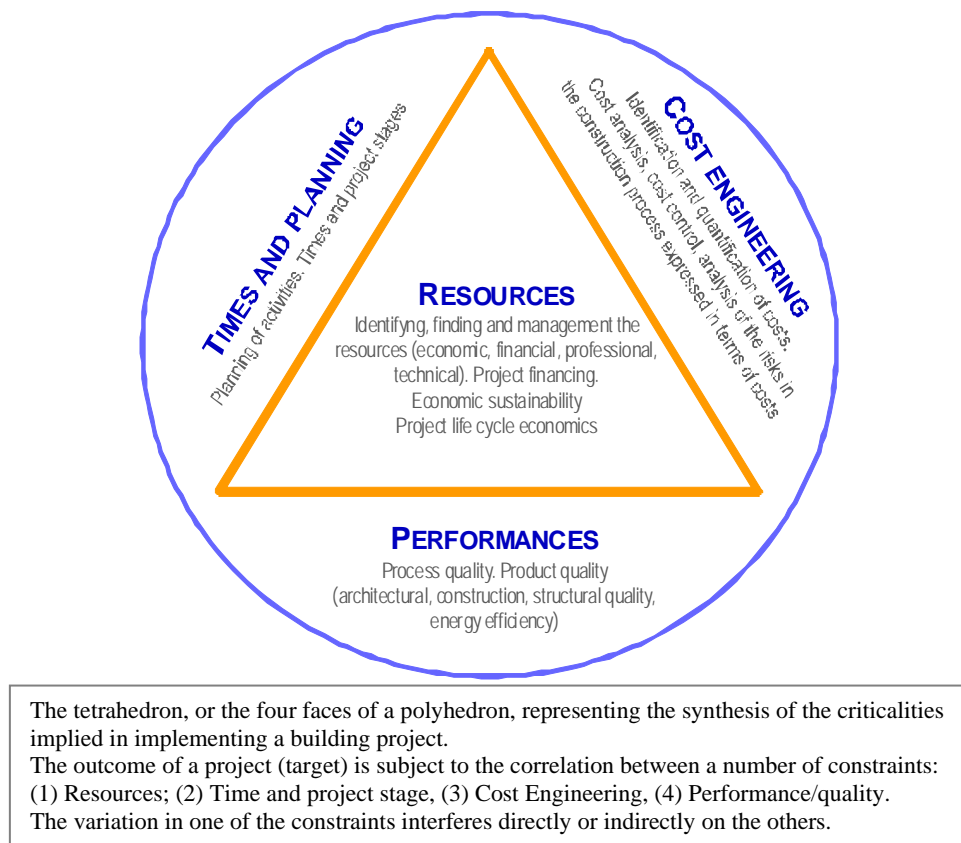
TIMES AND PLANNING
Planning of activities. Times and project stages

COST ENGINEERING
Identification and quantification of costs.
Cost analysis, cost control, analysis of the risks in the construction process expressed in terms of costs

RESOURCES
Identifyng, finding and management the resources (economic, financial, professional, technical). Project financing.
Economic sustainability
Project life cycle economics

PERFORMANCES
Process quality. Product quality (architectural, construction, structural quality, energy efficiency)

The tetrahedron, or the four faces of a polyhedron, representing the synthesis of the criticalities implied in implementing a building project.
The outcome of a project (target) is subject to the correlation between a number of constraints: (1) Resources; (2) Time and project stage, (3) Cost Engineering, (4) Performance/quality.
The variation in one of the constraints interferes directly or indirectly on the others.